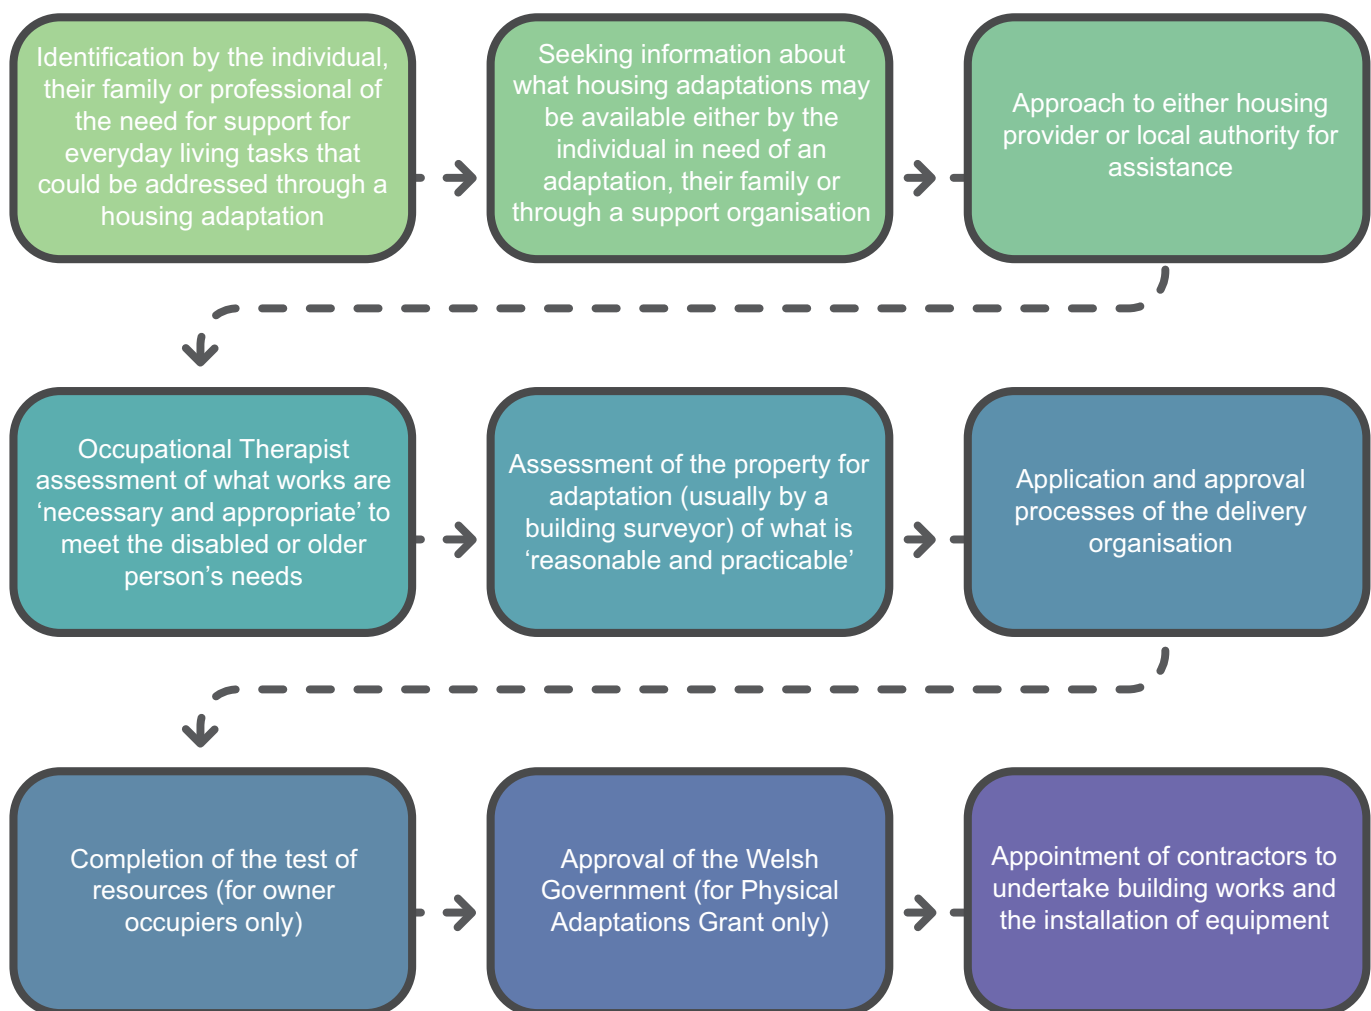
Identification by the individual, their family or professional of the need for support for everyday living tasks that could be addressed through a housing adaptation

Seeking information about what housing adaptations may be available either by the individual in need of an adaptation, their family or through a support organisation

Approach to either housing provider or local authority for assistance

Occupational Therapist assessment of what works are ‘necessary and appropriate’ to meet the disabled or older person’s needs

Assessment of the property for adaptation (usually by a building surveyor) of what is ‘reasonable and practicable’

Application and approval processes of the delivery organisation

Completion of the test of resources (for owner occupiers only)

Approval of the Welsh Government (for Physical Adaptations Grant only)

Appointment of contractors to undertake building works and the installation of equipment